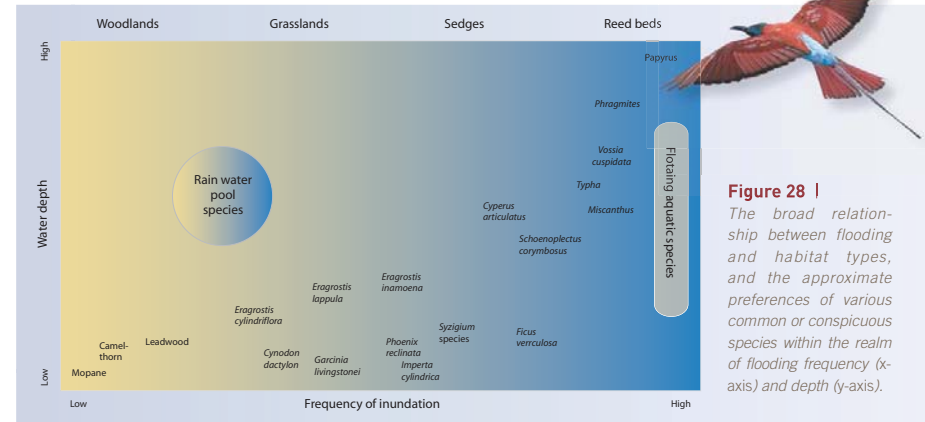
Woodlands Grasslands Sedges Reed beds

High

Water depth

Low

Papyrus

Phragmites

Vossia cuspidata

Typha

Miscanthus

Floating aquatic species

Rain water pool species

Cyperus articulatus

Schoenoplectus corymbosus

Eragrostis inamoena

Eragrostis lappula

Eragrostis cylindriflora

Syzigium species

Ficus verrculosa

Phoenix reclinata

Imperta cylindrica

Garcinia livingstonei

Cynodon dactylon

Leadwood

Camel-thorn

Mopane

Low Frequency of inundation High

Figure 28 |

The broad relationship between flooding and habitat types, and the approximate preferences of various common or conspicuous species within the realm of flooding frequency (x-axis) and depth (y-axis).